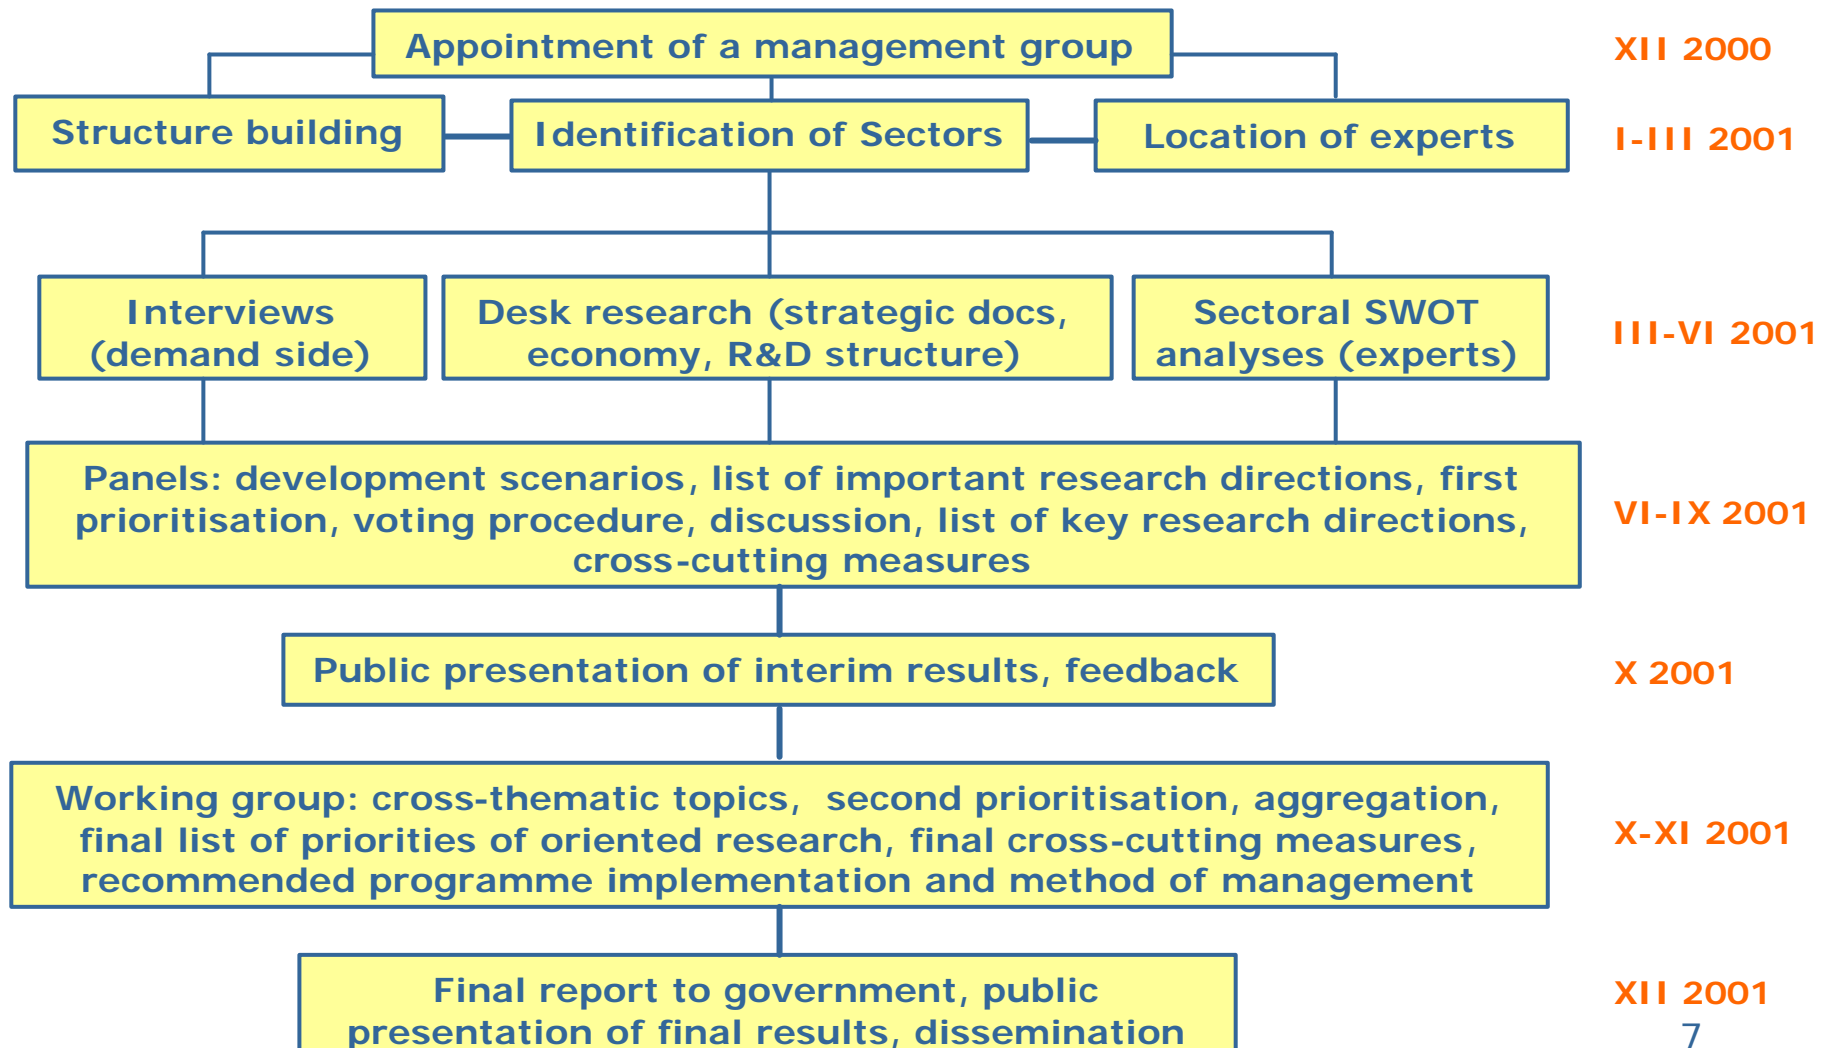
Appointment of a management group

XII 2000

Structure building

Identification of Sectors

Location of experts

I-III 2001

Interviews (demand side)

Desk research (strategic docs, economy, R&D structure)

Sectoral SWOT analyses (experts)

III-VI 2001

Panels: development scenarios, list of important research directions, first prioritisation, voting procedure, discussion, list of key research directions, cross-cutting measures

VI-IX 2001

Public presentation of interim results, feedback

X 2001

Working group: cross-thematic topics, second prioritisation, aggregation, final list of priorities of oriented research, final cross-cutting measures, recommended programme implementation and method of management

X-XI 2001

Final report to government, public presentation of final results, dissemination

XII 2001

7